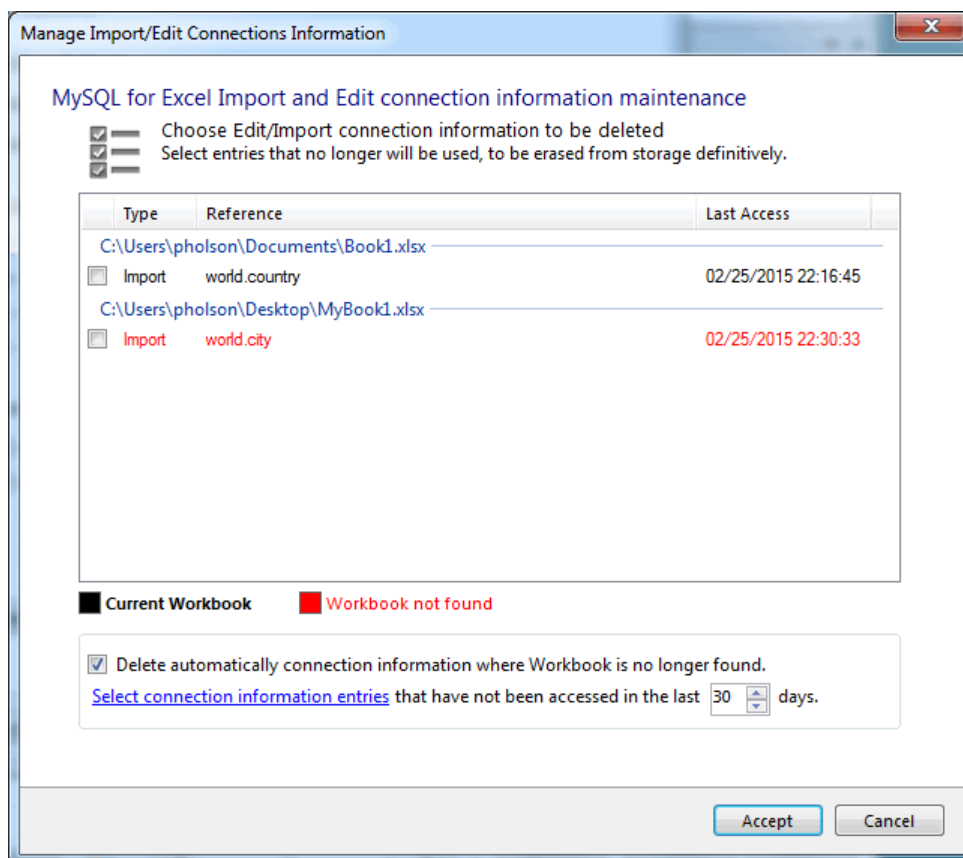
Manage Import/Edit Connections Information

MySQL for Excel Import and Edit connection information maintenance

Choose Edit/Import connection information to be deleted
Select entries that no longer will be used, to be erased from storage definitively.

| Type | Reference | Last Access |
|---|---|---|
| C:\Users\pholson\Documents\Book1.xlsx | | |
| Import | world.country | 02/25/2015 22:16:45 |
| C:\Users\pholson\Desktop\MyBook1.xlsx | | |
| Import | world.city | 02/25/2015 22:30:33 |

Current Workbook
Workbook not found

Delete automatically connection information where Workbook is no longer found.
Select connection information entries that have not been accessed in the last 30 days.

Accept
Cancel